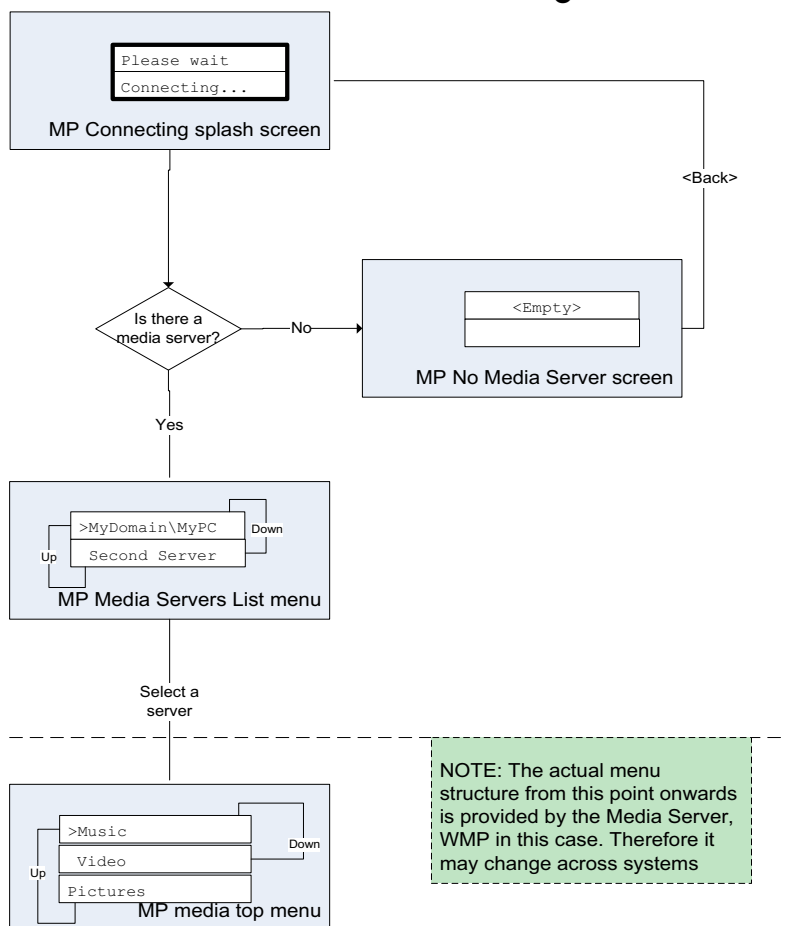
Please wait
Connecting...
MP Connecting splash screen

<Back>

Is there a media server?
No

<Empty>

MP No Media Server screen

Yes

>MyDomain\MyPC
Second Server
Down
Up
MP Media Servers List menu

Select a server

NOTE: The actual menu structure from this point onwards is provided by the Media Server, WMP in this case. Therefore it may change across systems

>Music
Video
Pictures
Down
Up
MP media top menu